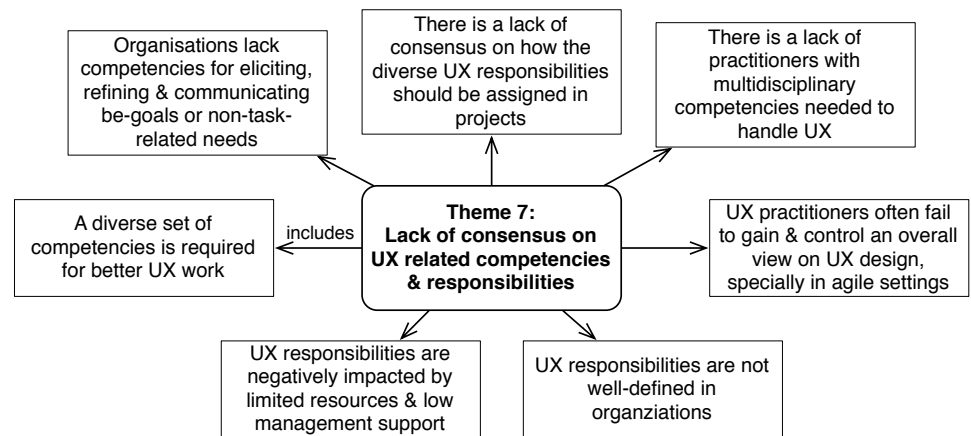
Organisations lack competencies for eliciting, refining & communicating be-goals or non-task-related needs

There is a lack of consensus on how the diverse UX responsibilities should be assigned in projects

There is a lack of practitioners with multidisciplinary competencies needed to handle UX

A diverse set of competencies is required for better UX work

includes

Theme 7: Lack of consensus on UX related competencies & responsibilities

UX practitioners often fail to gain & control an overall view on UX design, specially in agile settings

UX responsibilities are negatively impacted by limited resources & low management support

UX responsibilities are not well-defined in organziations